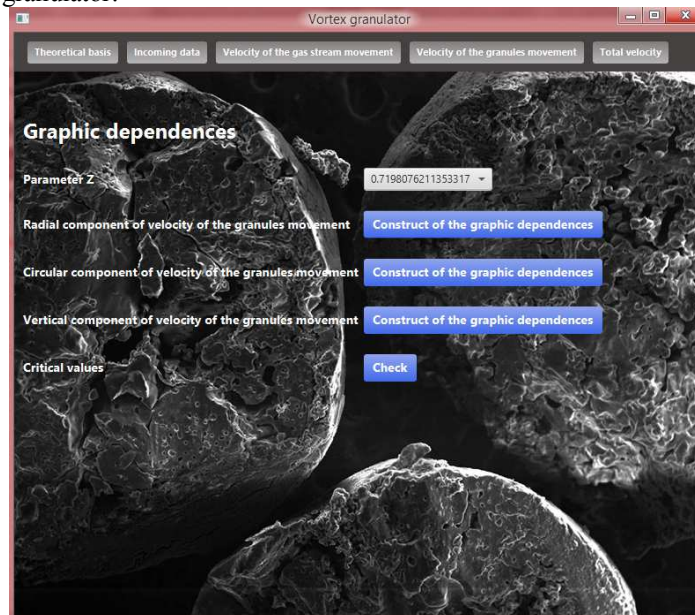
granulator.

Vortex granulator

Theoretical basis | Incoming data | Velocity of the gas stream movement | Velocity of the granules movement | Total velocity

Graphic dependences

Parameter Z

0.7198076211353317

Radial component of velocity of the granules movement

Construct of the graphic dependences

Circular component of velocity of the granules movement

Construct of the graphic dependences

Vertical component of velocity of the granules movement

Construct of the graphic dependences

Critical values

Check